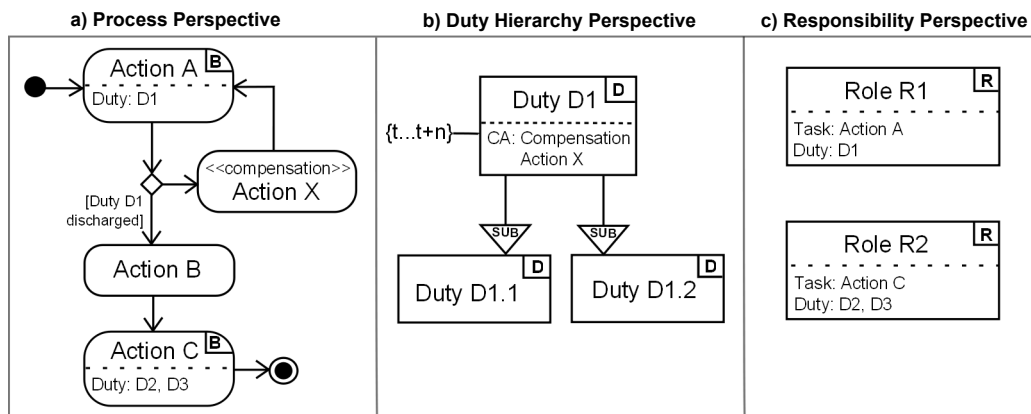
a) Process Perspective

Action A B
Duty: D1

<<compensation>>
Action X

[Duty D1 discharged]

Action B

Action C B
Duty: D2, D3

b) Duty Hierarchy Perspective

Duty D1 D
CA: Compensation Action X

{t...t+n}

SUB

SUB

Duty D1.1 D

Duty D1.2 D

c) Responsibility Perspective

Role R1 R
Task: Action A
Duty: D1

Role R2 R
Task: Action C
Duty: D2, D3